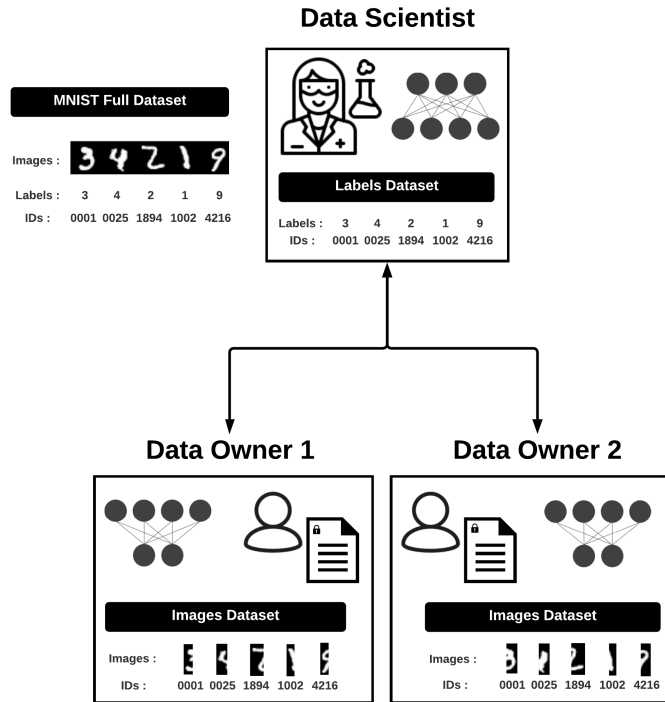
Data Scientist

MNIST Full Dataset

Images :

Labels : 3 4 2 1 9
IDs : 0001 0025 1894 1002 4216

Labels Dataset

Labels : 3 4 2 1 9
IDs : 0001 0025 1894 1002 4216

Data Owner 1

Images Dataset

Images :
IDs : 0001 0025 1894 1002 4216

Data Owner 2

Images Dataset

Images :
IDs : 0001 0025 1894 1002 4216